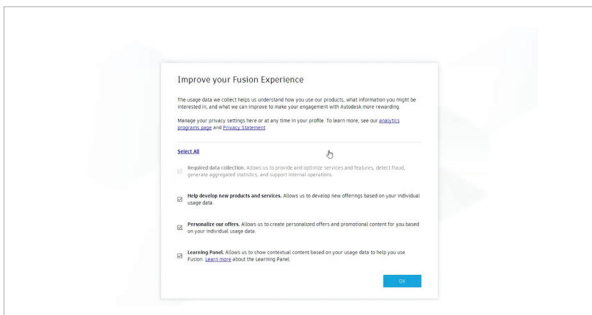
Improve your Fusion Experience

The usage data we collect helps us understand how you use our products, what information you might be interested in, and what we can improve to make your engagement with Autodesk more rewarding.

Manage your privacy settings here or at any time in your profile. To learn more, see our analytics programs page and Privacy Statement.

Select All

Required data collection. Allows us to provide and optimize services and features, detect fraud, generate aggregated statistics, and support internal operations.

Help develop new products and services. Allows us to develop new offerings based on your individual usage data.

Personalize our offers. Allows us to create personalized offers and promotional content for you based on your individual usage data.

Learning Panel. Allows us to show contextual content based on your usage data to help you use Fusion. Learn more about the Learning Panel.

OK